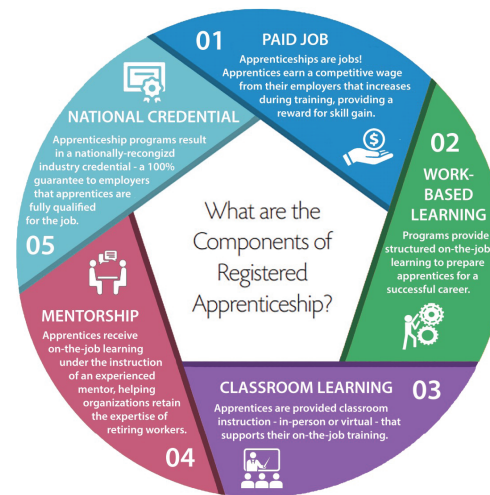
What are the Components of Registered Apprenticeship?

01
PAID JOB
Apprenticeships are jobs! Apprentices earn a competitive wage from their employers that increases during training, providing a reward for skill gain.

02
WORK-BASED LEARNING
Programs provide structured on-the-job learning to prepare apprentices for a successful career.

03
CLASSROOM LEARNING
Apprentices are provided classroom instruction - in-person or virtual - that supports their on-the-job training.

04
MENTORSHIP
Apprentices receive on-the-job learning under the instruction of an experienced mentor, helping organizations retain the expertise of retiring workers.

05
NATIONAL CREDENTIAL
Apprenticeship programs result in a nationally-recongizd industry credential - a 100% guarantee to employers that apprentices are fully qualified for the job.